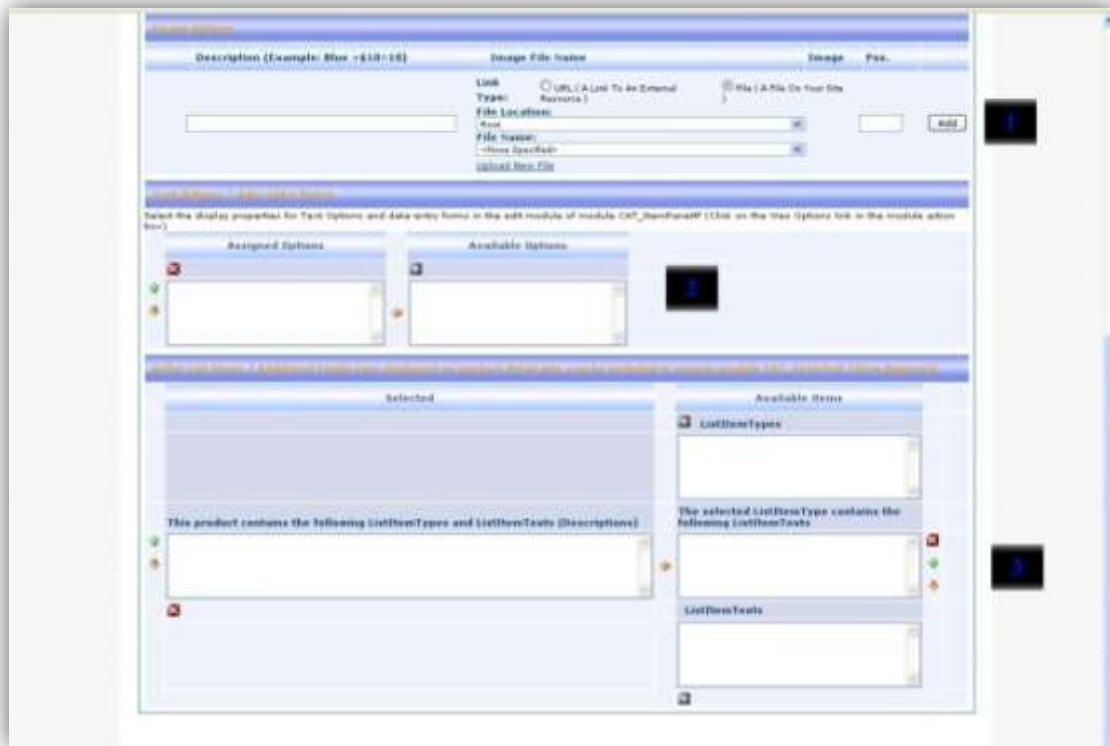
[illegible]

Description (Example: Blue +$10-10) | Image File Name | Image | Pos.

Link Type: URL ( A Link To An External Resource ) File ( A File On Your Site )

File Location:

Root

File Name:

<None Specified>

Upload New File

Add

1

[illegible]

Select the display properties for Text Options and data-entry forms in the edit module of module CAT_ItemPanelHF (Click on the Vise Options link in the module action box)

Assigned Options

Available Options

2

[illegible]

Selected

Available Items

ListItemTypes

This product contains the following ListItemTypes and ListItemTexts (Descriptions)

The selected ListItemType contains the following ListItemTexts

ListItemTexts

3